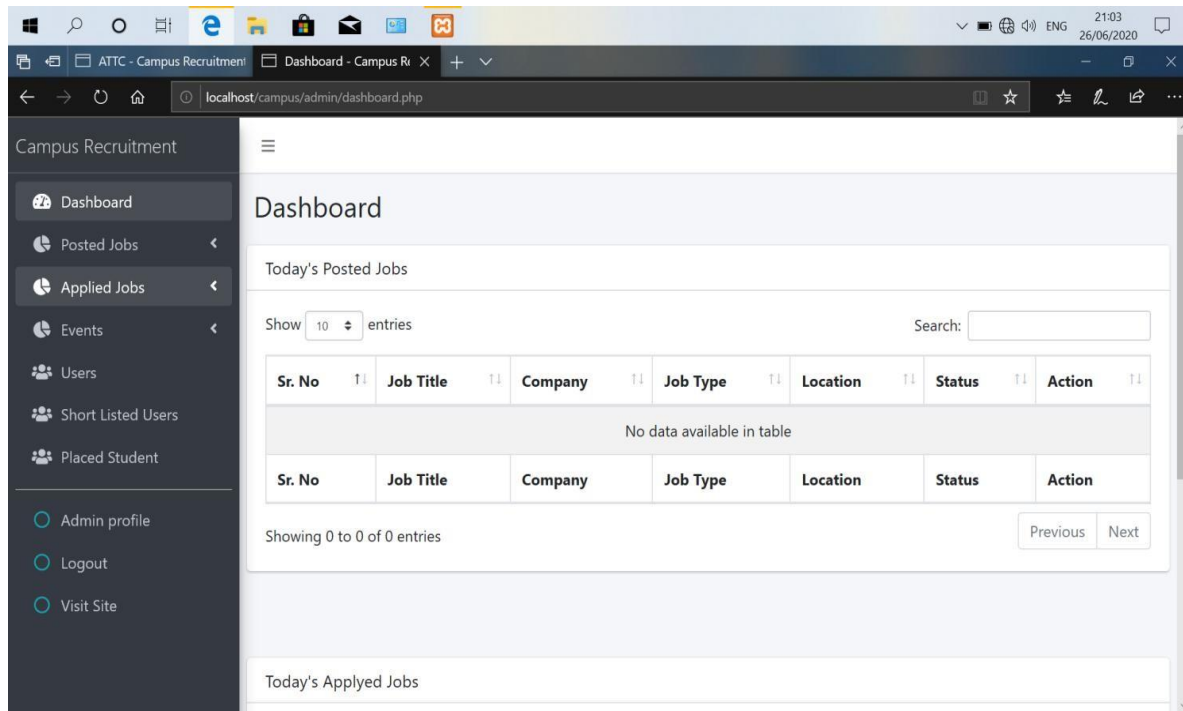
ENG 21:03 26/06/2020

ATTC - Campus Recruitment | Dashboard - Campus Re

localhost/campus/admin/dashboard.php

Campus Recruitment

Dashboard
Posted Jobs
Applied Jobs
Events
Users
Short Listed Users
Placed Student

Admin profile
Logout
Visit Site

Dashboard

Today's Posted Jobs

Show 10 entries

Search:

| Sr. No | Job Title | Company | Job Type | Location | Status | Action |
|---|---|---|---|---|---|---|
| No data available in table | | | | | | |
| Sr. No | Job Title | Company | Job Type | Location | Status | Action |

Showing 0 to 0 of 0 entries

Previous Next

Today's Applyed Jobs